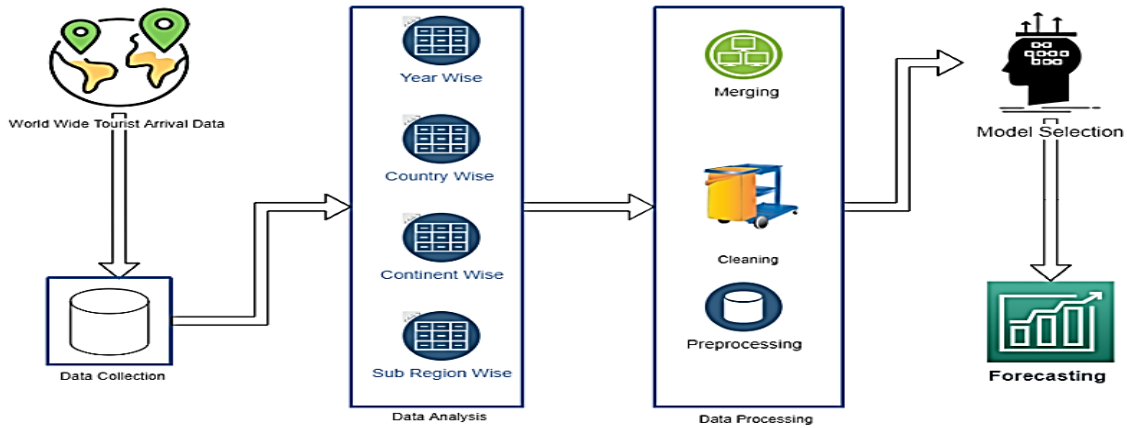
World Wide Tourist Arrival Data

Data Collection

Year Wise

Country Wise

Continent Wise

Sub Region Wise

Data Analysis

Merging

Cleaning

Preprocessing

Data Processing

Model Selection

Forecasting